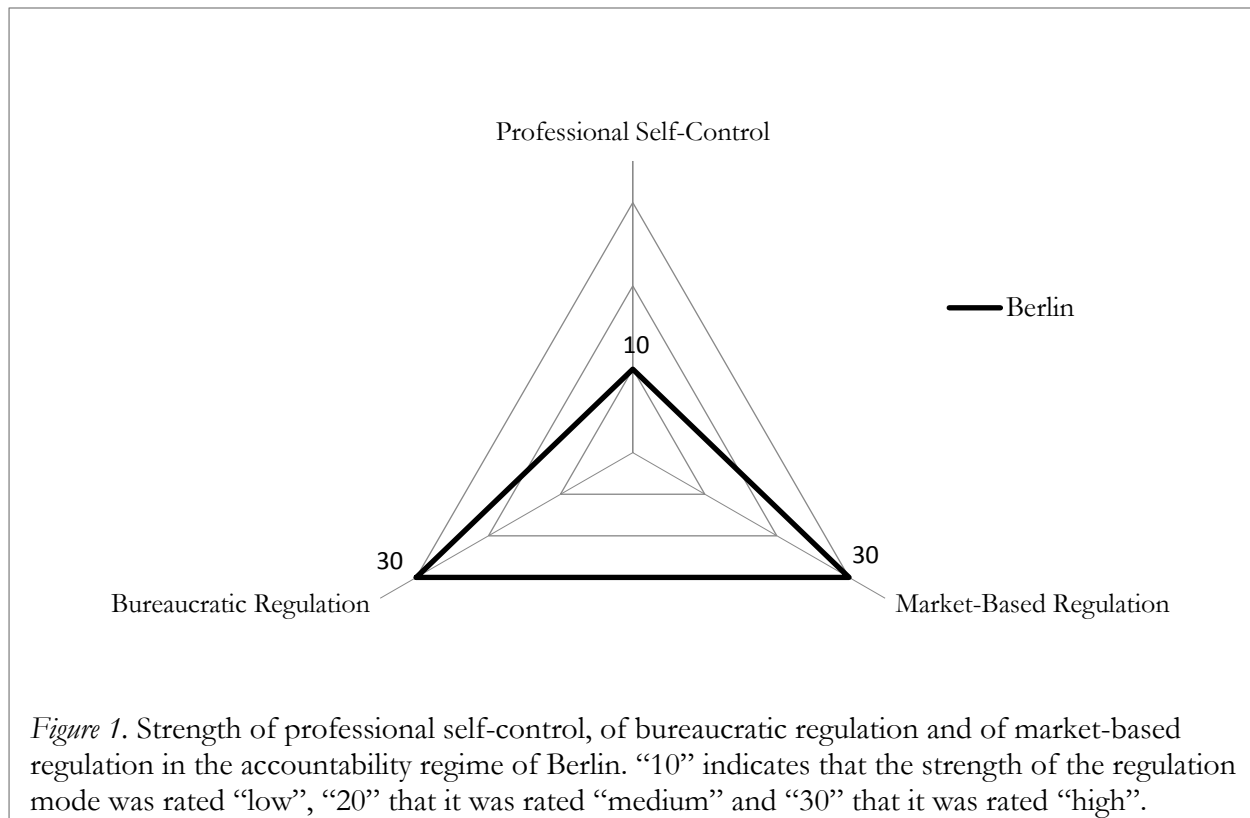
Professional Self-Control

Berlin

10

30

30

Bureaucratic Regulation

Market-Based Regulation

*Figure 1.* Strength of professional self-control, of bureaucratic regulation and of market-based regulation in the accountability regime of Berlin. “10” indicates that the strength of the regulation mode was rated “low”, “20” that it was rated “medium” and “30” that it was rated “high”.